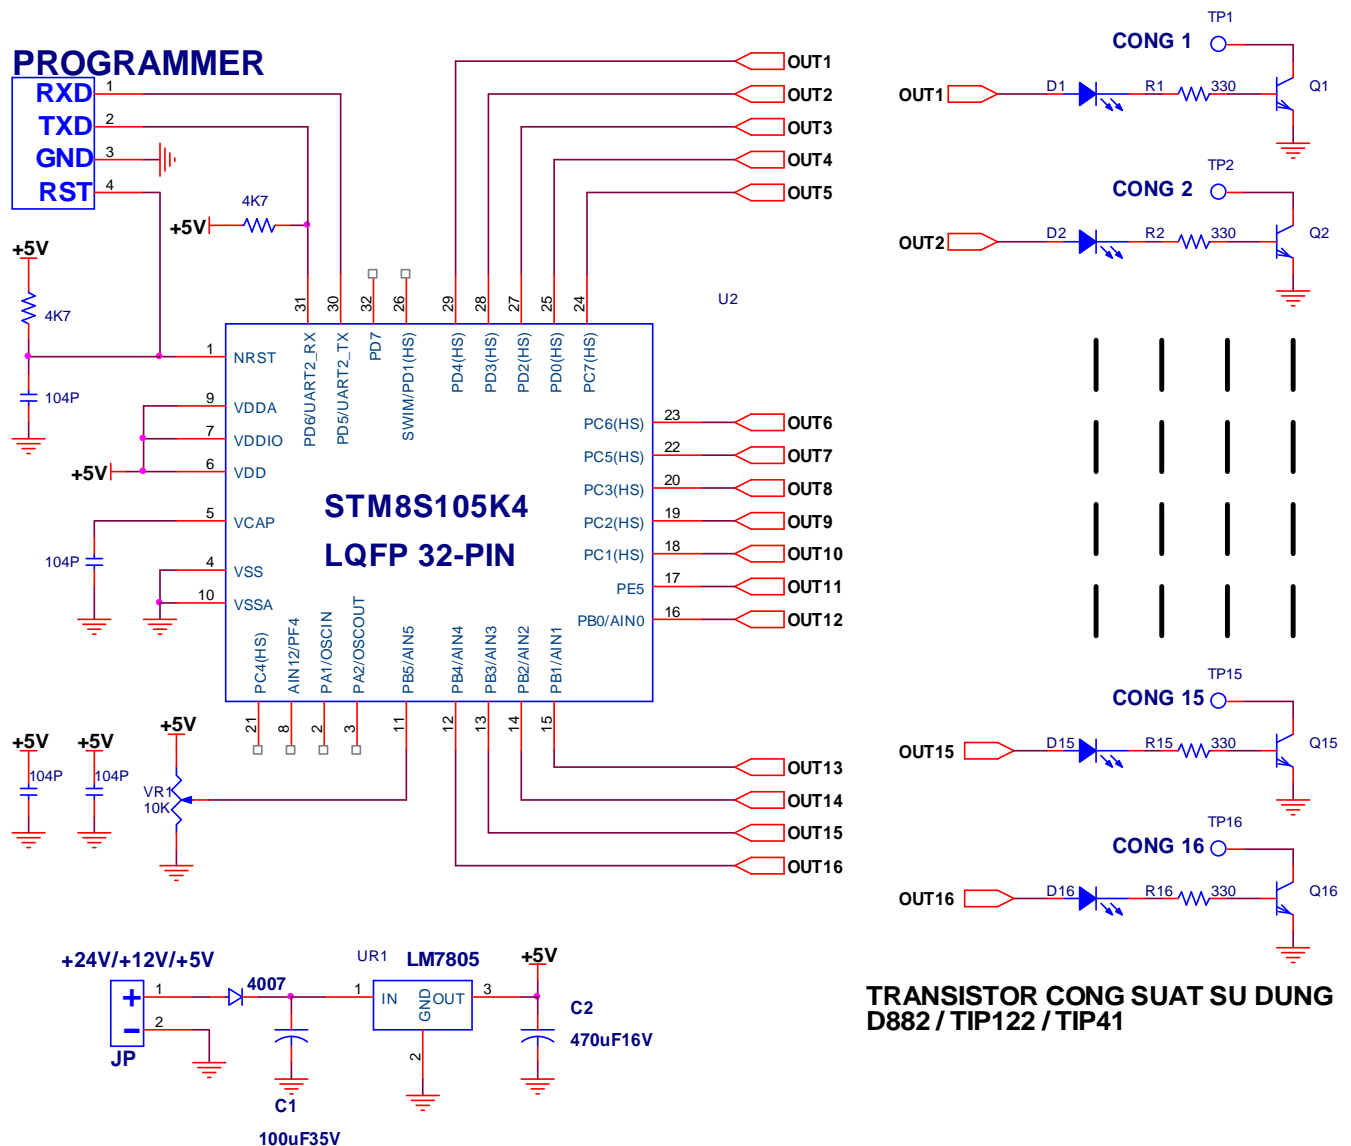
PROGRAMMER
RXD 1
TXD 2
GND 3
RST 4

+5V
4K7
104P

+5V 4K7

31 30 32 26 29 28 27 25 24
PD6/UART2_RX PD5/UART2_TX PD7 SWIM/PD1(HS) PD4(HS) PD3(HS) PD2(HS) PD0(HS) PC7(HS)

OUT1
OUT2
OUT3
OUT4
OUT5

U2

1 NRST
9 VDDA
7 VDDIO
+5V 6 VDD
5 VCAP
104P
4 VSS
10 VSSA

STM8S105K4
LQFP 32-PIN

PC6(HS) 23 OUT6
PC5(HS) 22 OUT7
PC3(HS) 20 OUT8
PC2(HS) 19 OUT9
PC1(HS) 18 OUT10
PE5 17 OUT11
PB0/AIN0 16 OUT12

PC4(HS) AIN12/PF4 PA1/OSCIN PA2/OSCOUT PB5/AIN5 PB4/AIN4 PB3/AIN3 PB2/AIN2 PB1/AIN1
21 8 2 3 11 12 13 14 15

+5V +5V
104P 104P
+5V
VR1
10K

OUT13
OUT14
OUT15
OUT16

TP1
CONG 1
OUT1 D1 R1 330 Q1

TP2
CONG 2
OUT2 D2 R2 330 Q2

TP15
CONG 15
OUT15 D15 R15 330 Q15

TP16
CONG 16
OUT16 D16 R16 330 Q16

+24V/+12V/+5V
+
-
JP
1
2
4007
C1
100uF35V
UR1 LM7805
1 IN GND OUT 3
2
+5V
C2
470uF16V

TRANSISTOR CONG SUAT SU DUNG
D882 / TIP122 / TIP41